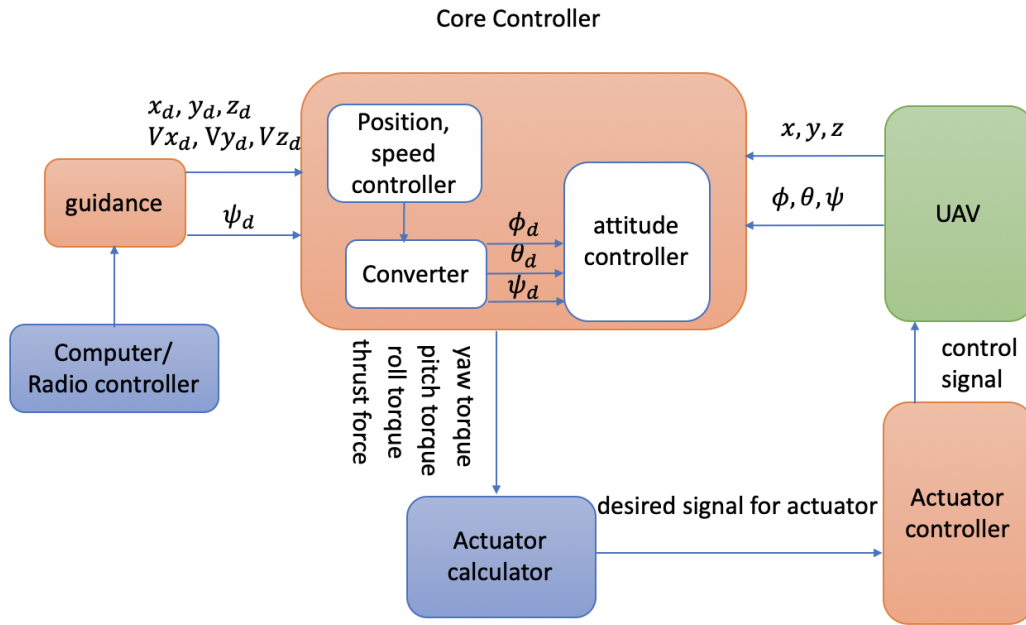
Core Controller

$x_d, y_d, z_d$
$Vx_d, Vy_d, Vz_d$

Position, speed controller

$x, y, z$

guidance

$\psi_d$

$\phi_d$
$\theta_d$
$\psi_d$

Converter

attitude controller

$\phi, \theta, \psi$

UAV

Computer/ Radio controller

thrust force
roll torque
pitch torque
yaw torque

control signal

desired signal for actuator

Actuator calculator

Actuator controller